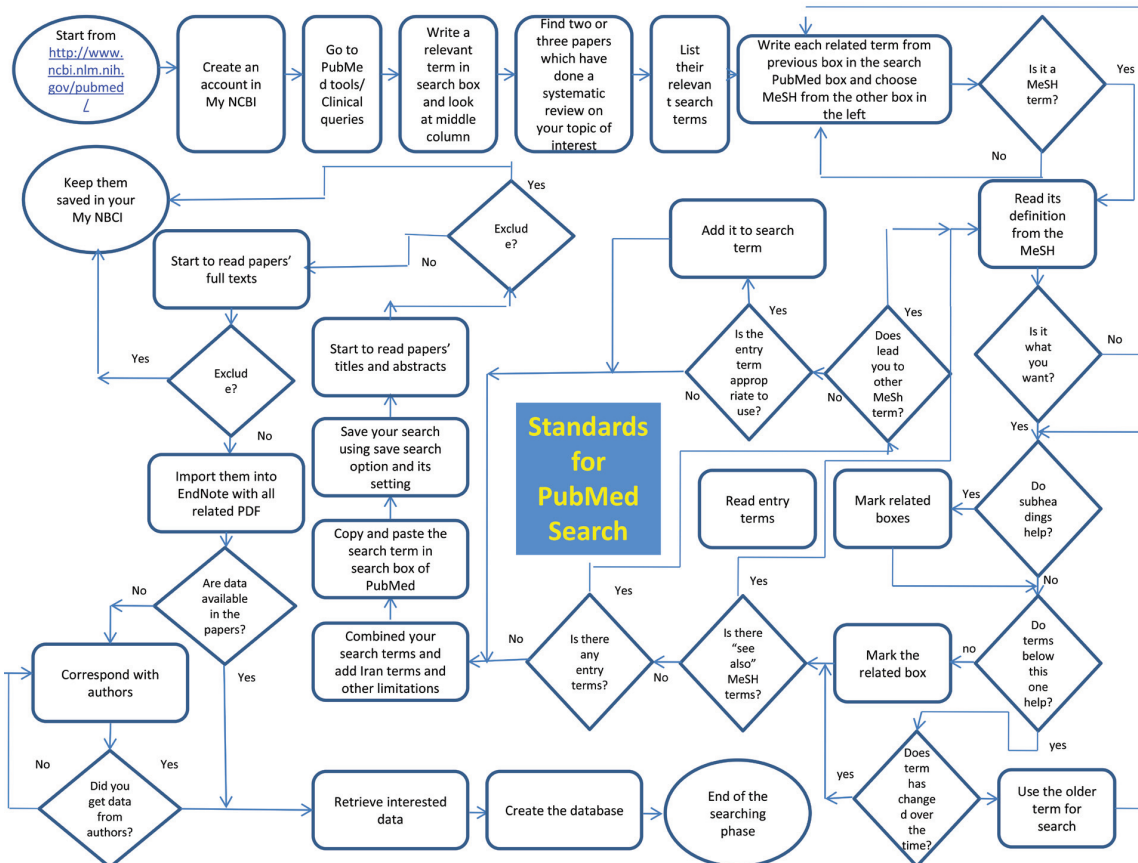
Start from http://www.ncbi.nlm.nih.gov/pubmed/

Create an account in My NCBI

Go to PubMed tools/ Clinical queries

Write a relevant term in search box and look at middle column

Find two or three papers which have done a systematic review on your topic of interest

List their relevant search terms

Write each related term from previous box in the search PubMed box and choose MeSH from the other box in the left

Is it a MeSH term?

Yes

No

Keep them saved in your My NBCI

Yes

Exclude?

No

Start to read papers' full texts

Add it to search term

Read its definition from the MeSH

Yes

Yes

Start to read papers' titles and abstracts

Is the entry term appropriate to use?

Does lead you to other MeSh term?

Is it what you want?

No

Yes

Exclude?

No

No

No

Yes

Save your search using save search option and its setting

Standards for PubMed Search

Import them into EndNote with all related PDF

Read entry terms

Mark related boxes

Yes

Do subheadings help?

Copy and paste the search term in search box of PubMed

No

No

Are data available in the papers?

Yes

Yes

Combined your search terms and add Iran terms and other limitations

No

Is there any entry terms?

Is there "see also" MeSH terms?

Mark the related box

no

Do terms below this one help?

Correspond with authors

Yes

No

yes

No

Yes

Did you get data from authors?

Retrieve interested data

Create the database

End of the searching phase

yes

Does term has changed over the time?

Use the older term for search